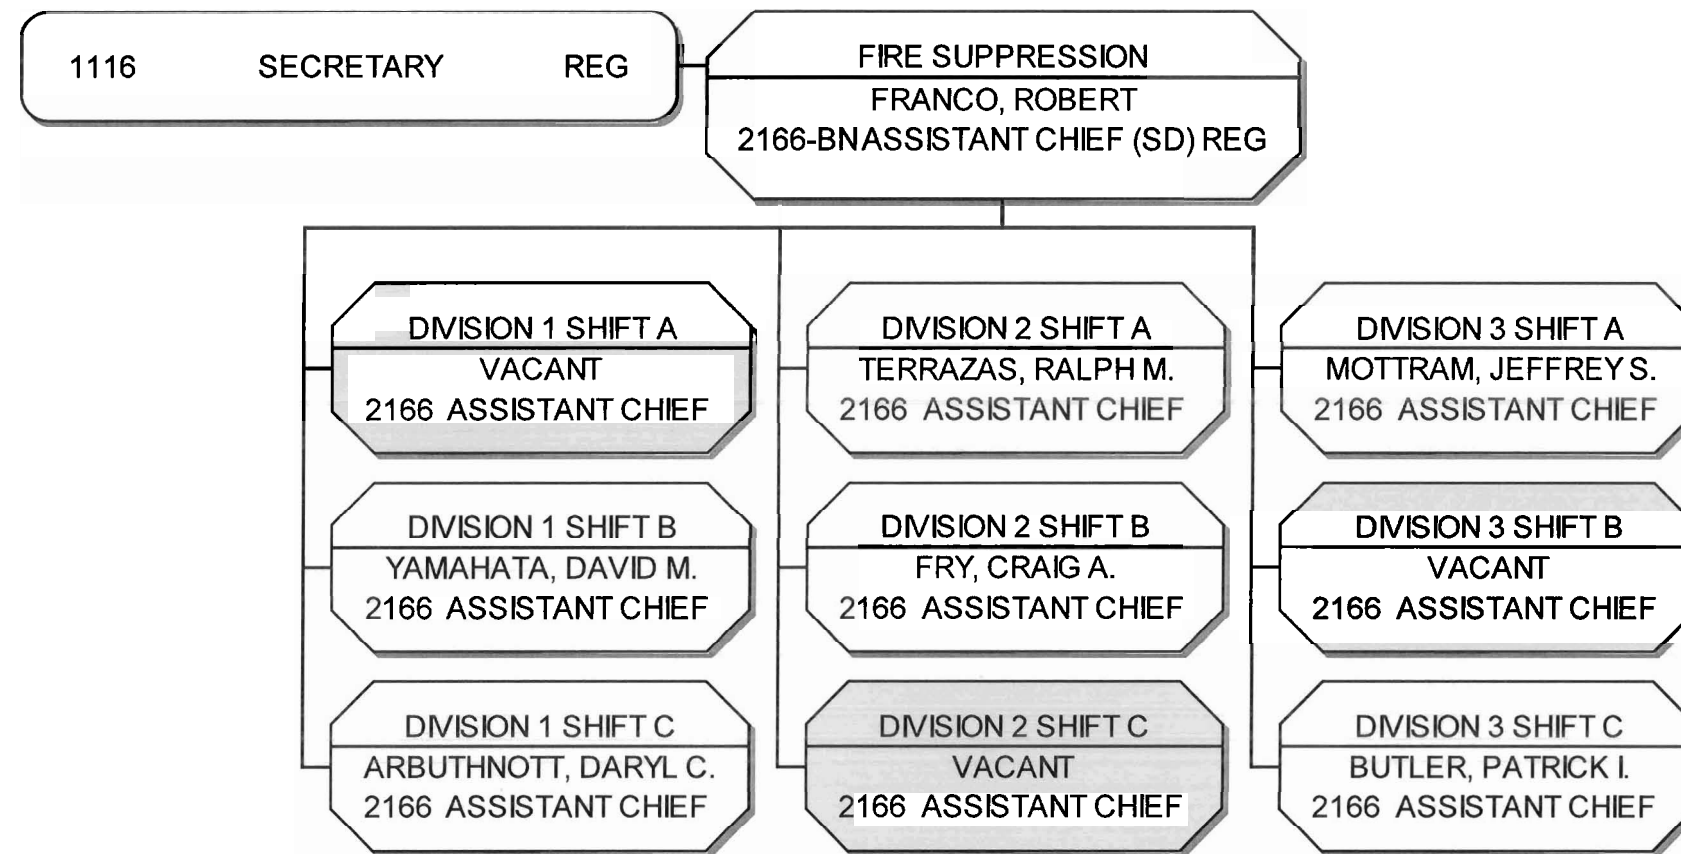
1116 SECRETARY REG

FIRE SUPPRESSION
FRANCO, ROBERT
2166-BNASSISTANT CHIEF (SD) REG

DIVISION 1 SHIFT A
VACANT
2166 ASSISTANT CHIEF

DIVISION 1 SHIFT B
YAMAHATA, DAVID M.
2166 ASSISTANT CHIEF

DIVISION 1 SHIFT C
ARBUTHNOTT, DARYL C.
2166 ASSISTANT CHIEF

DIVISION 2 SHIFT A
TERRAZAS, RALPH M.
2166 ASSISTANT CHIEF

DIVISION 2 SHIFT B
FRY, CRAIG A.
2166 ASSISTANT CHIEF

DIVISION 2 SHIFT C
VACANT
2166 ASSISTANT CHIEF

DIVISION 3 SHIFT A
MOTTRAM, JEFFREY S.
2166 ASSISTANT CHIEF

DIVISION 3 SHIFT B
VACANT
2166 ASSISTANT CHIEF

DIVISION 3 SHIFT C
BUTLER, PATRICK I.
2166 ASSISTANT CHIEF